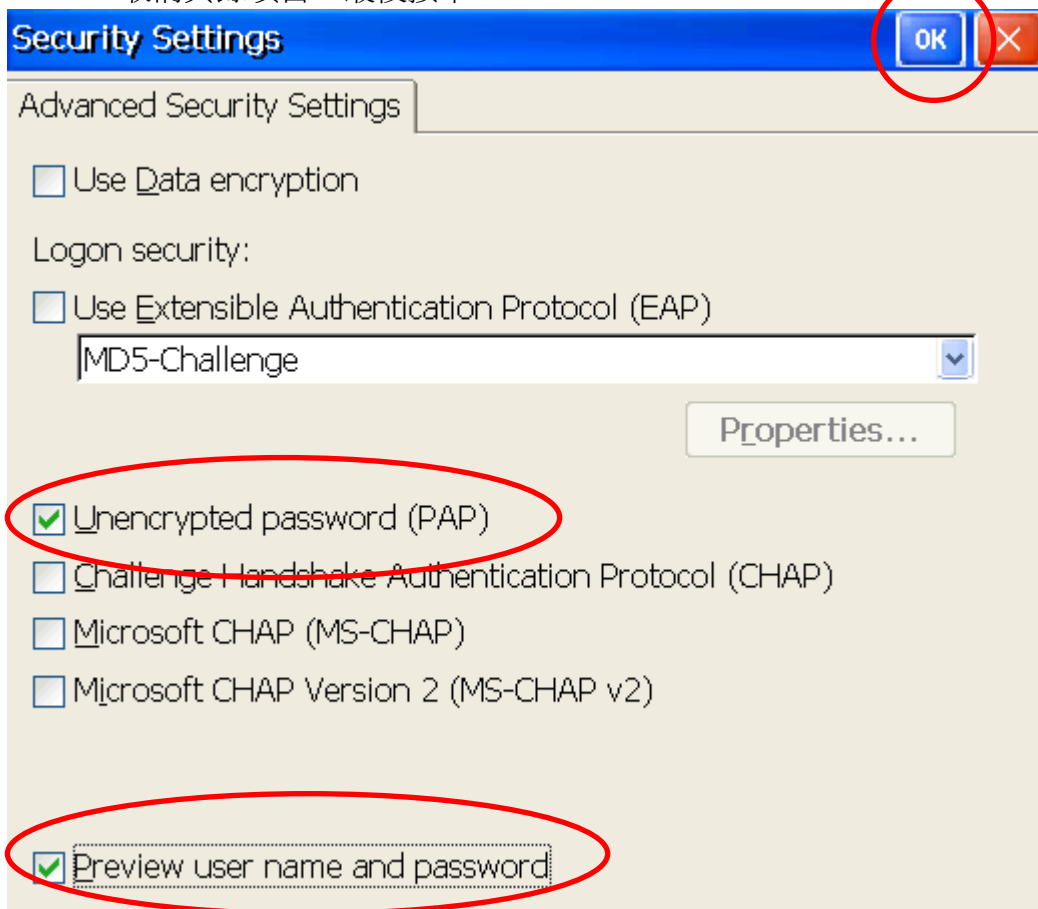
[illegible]

Security Settings

OK

Advanced Security Settings

Use Data encryption

Logon security:

Use Extensible Authentication Protocol (EAP)

MD5-Challenge

Properties...

Unencrypted password (PAP)

Challenge Handshake Authentication Protocol (CHAP)

Microsoft CHAP (MS-CHAP)

Microsoft CHAP Version 2 (MS-CHAP v2)

Preview user name and password